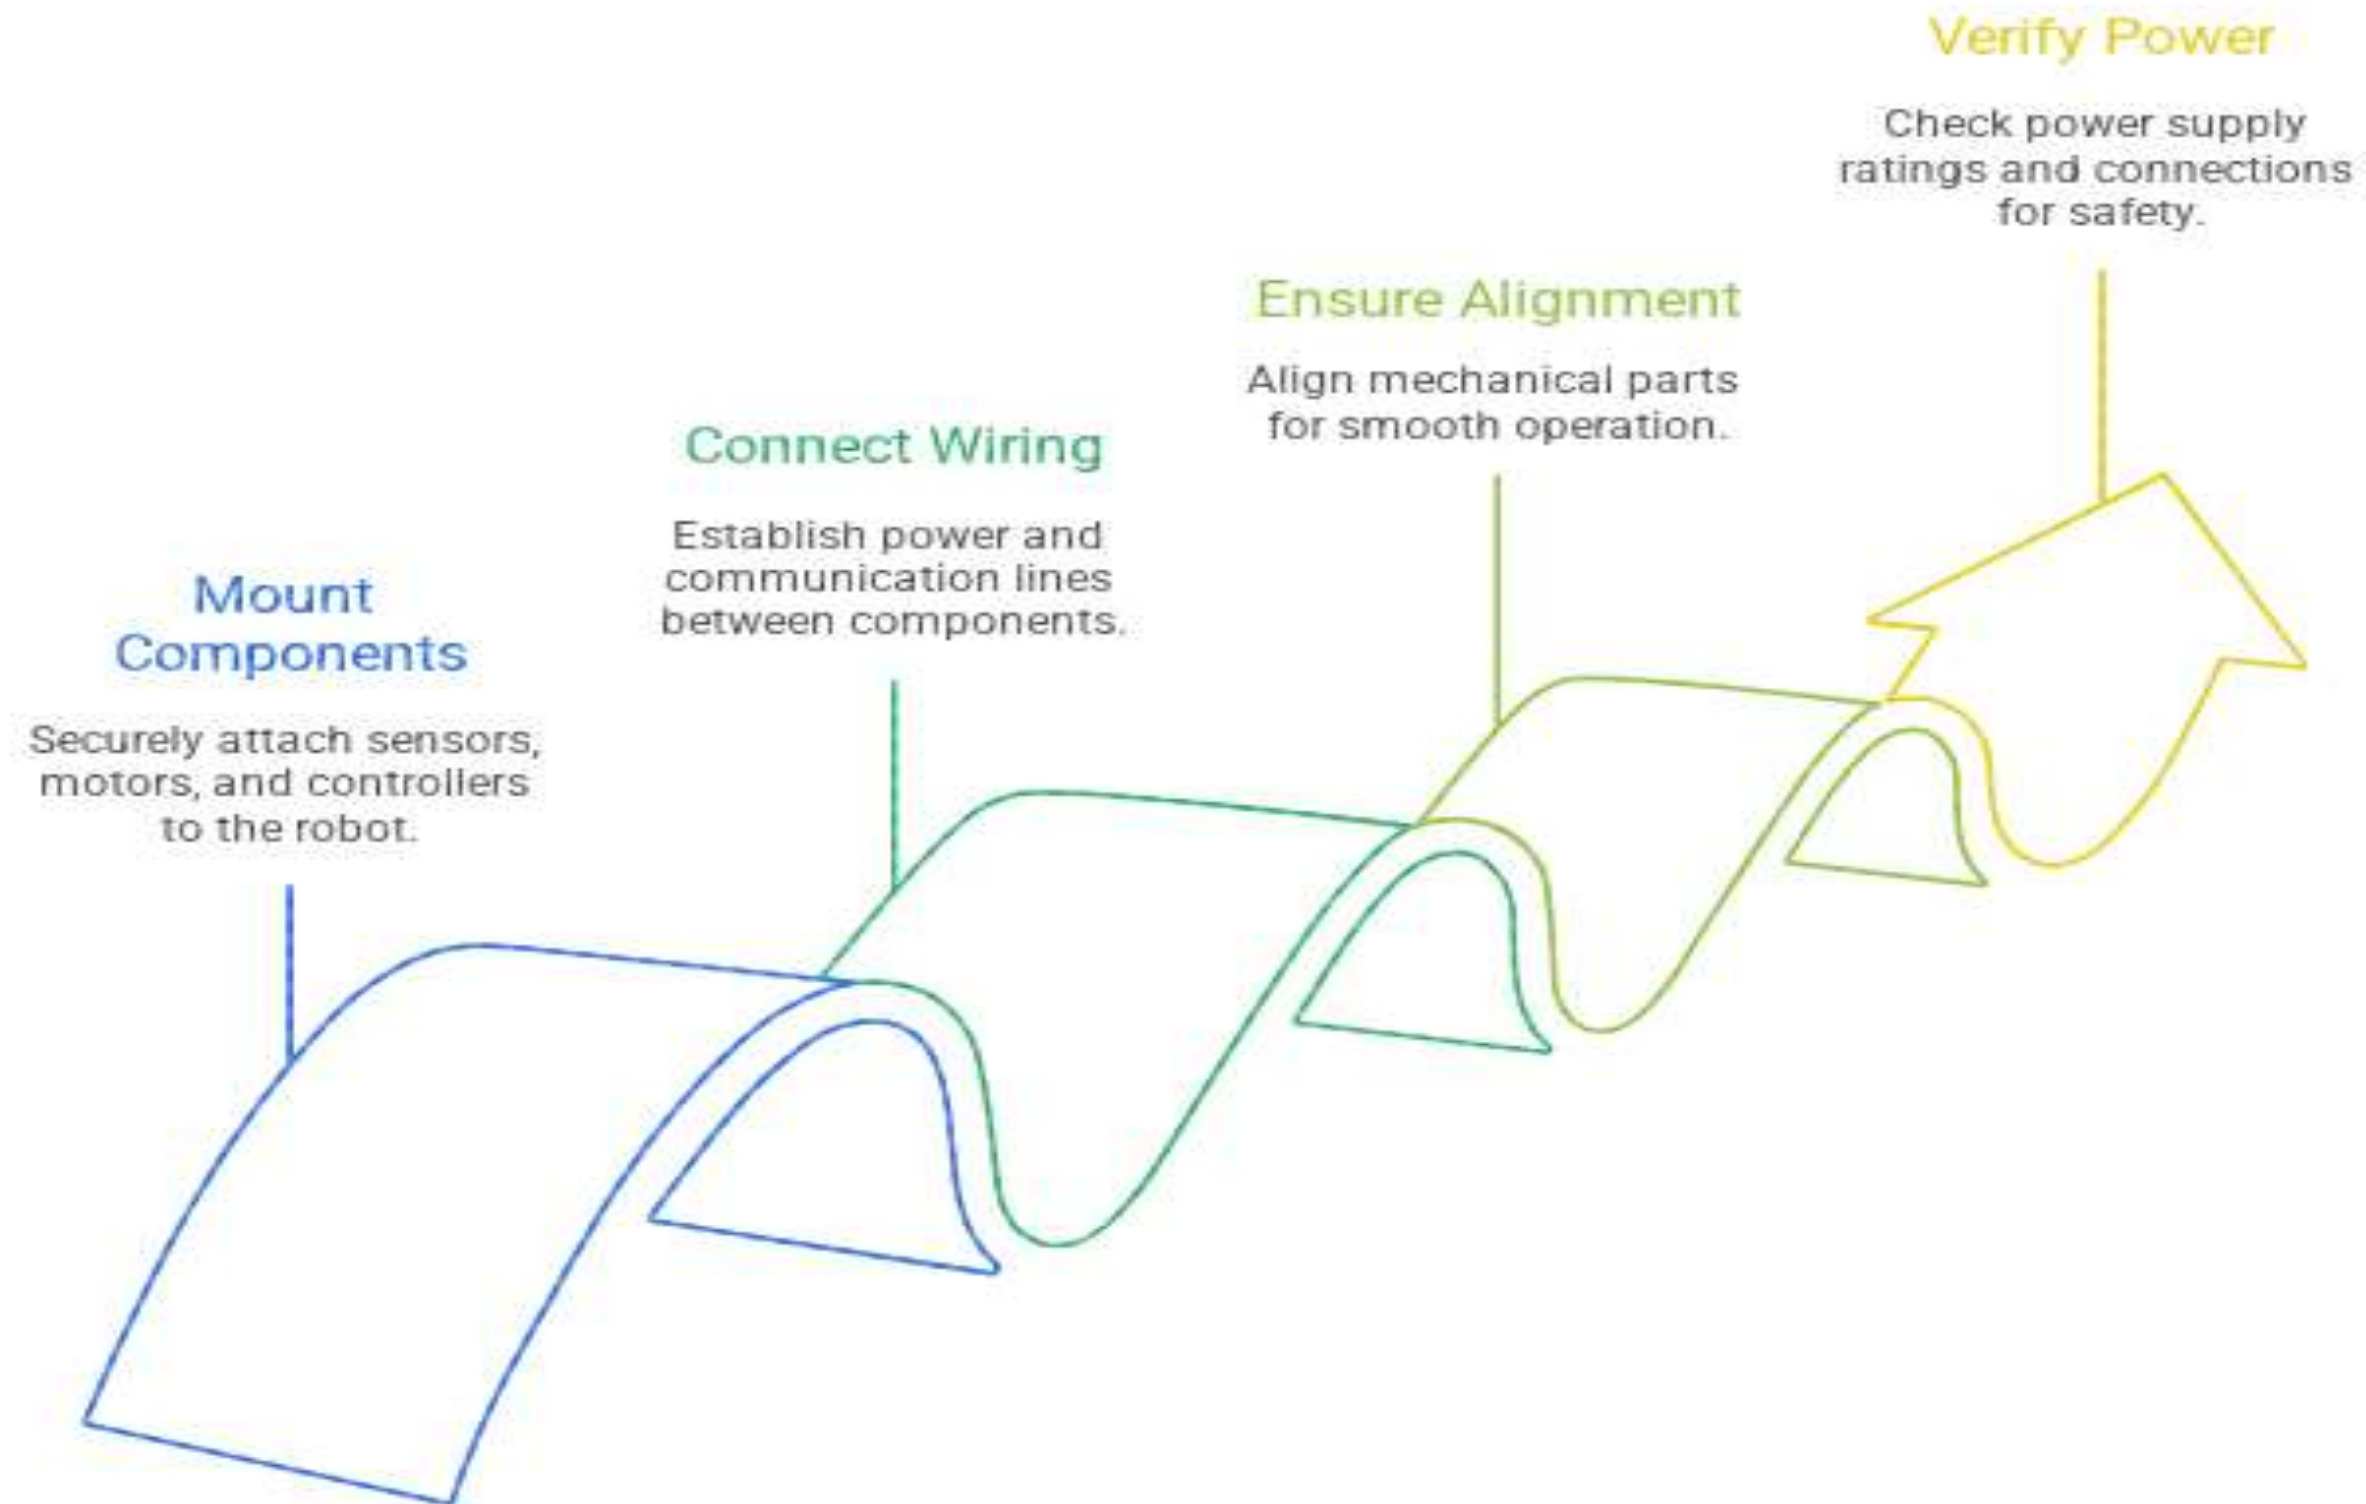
Mount Components

Securely attach sensors, motors, and controllers to the robot.

Connect Wiring

Establish power and communication lines between components.

Ensure Alignment

Align mechanical parts for smooth operation.

Verify Power

Check power supply ratings and connections for safety.